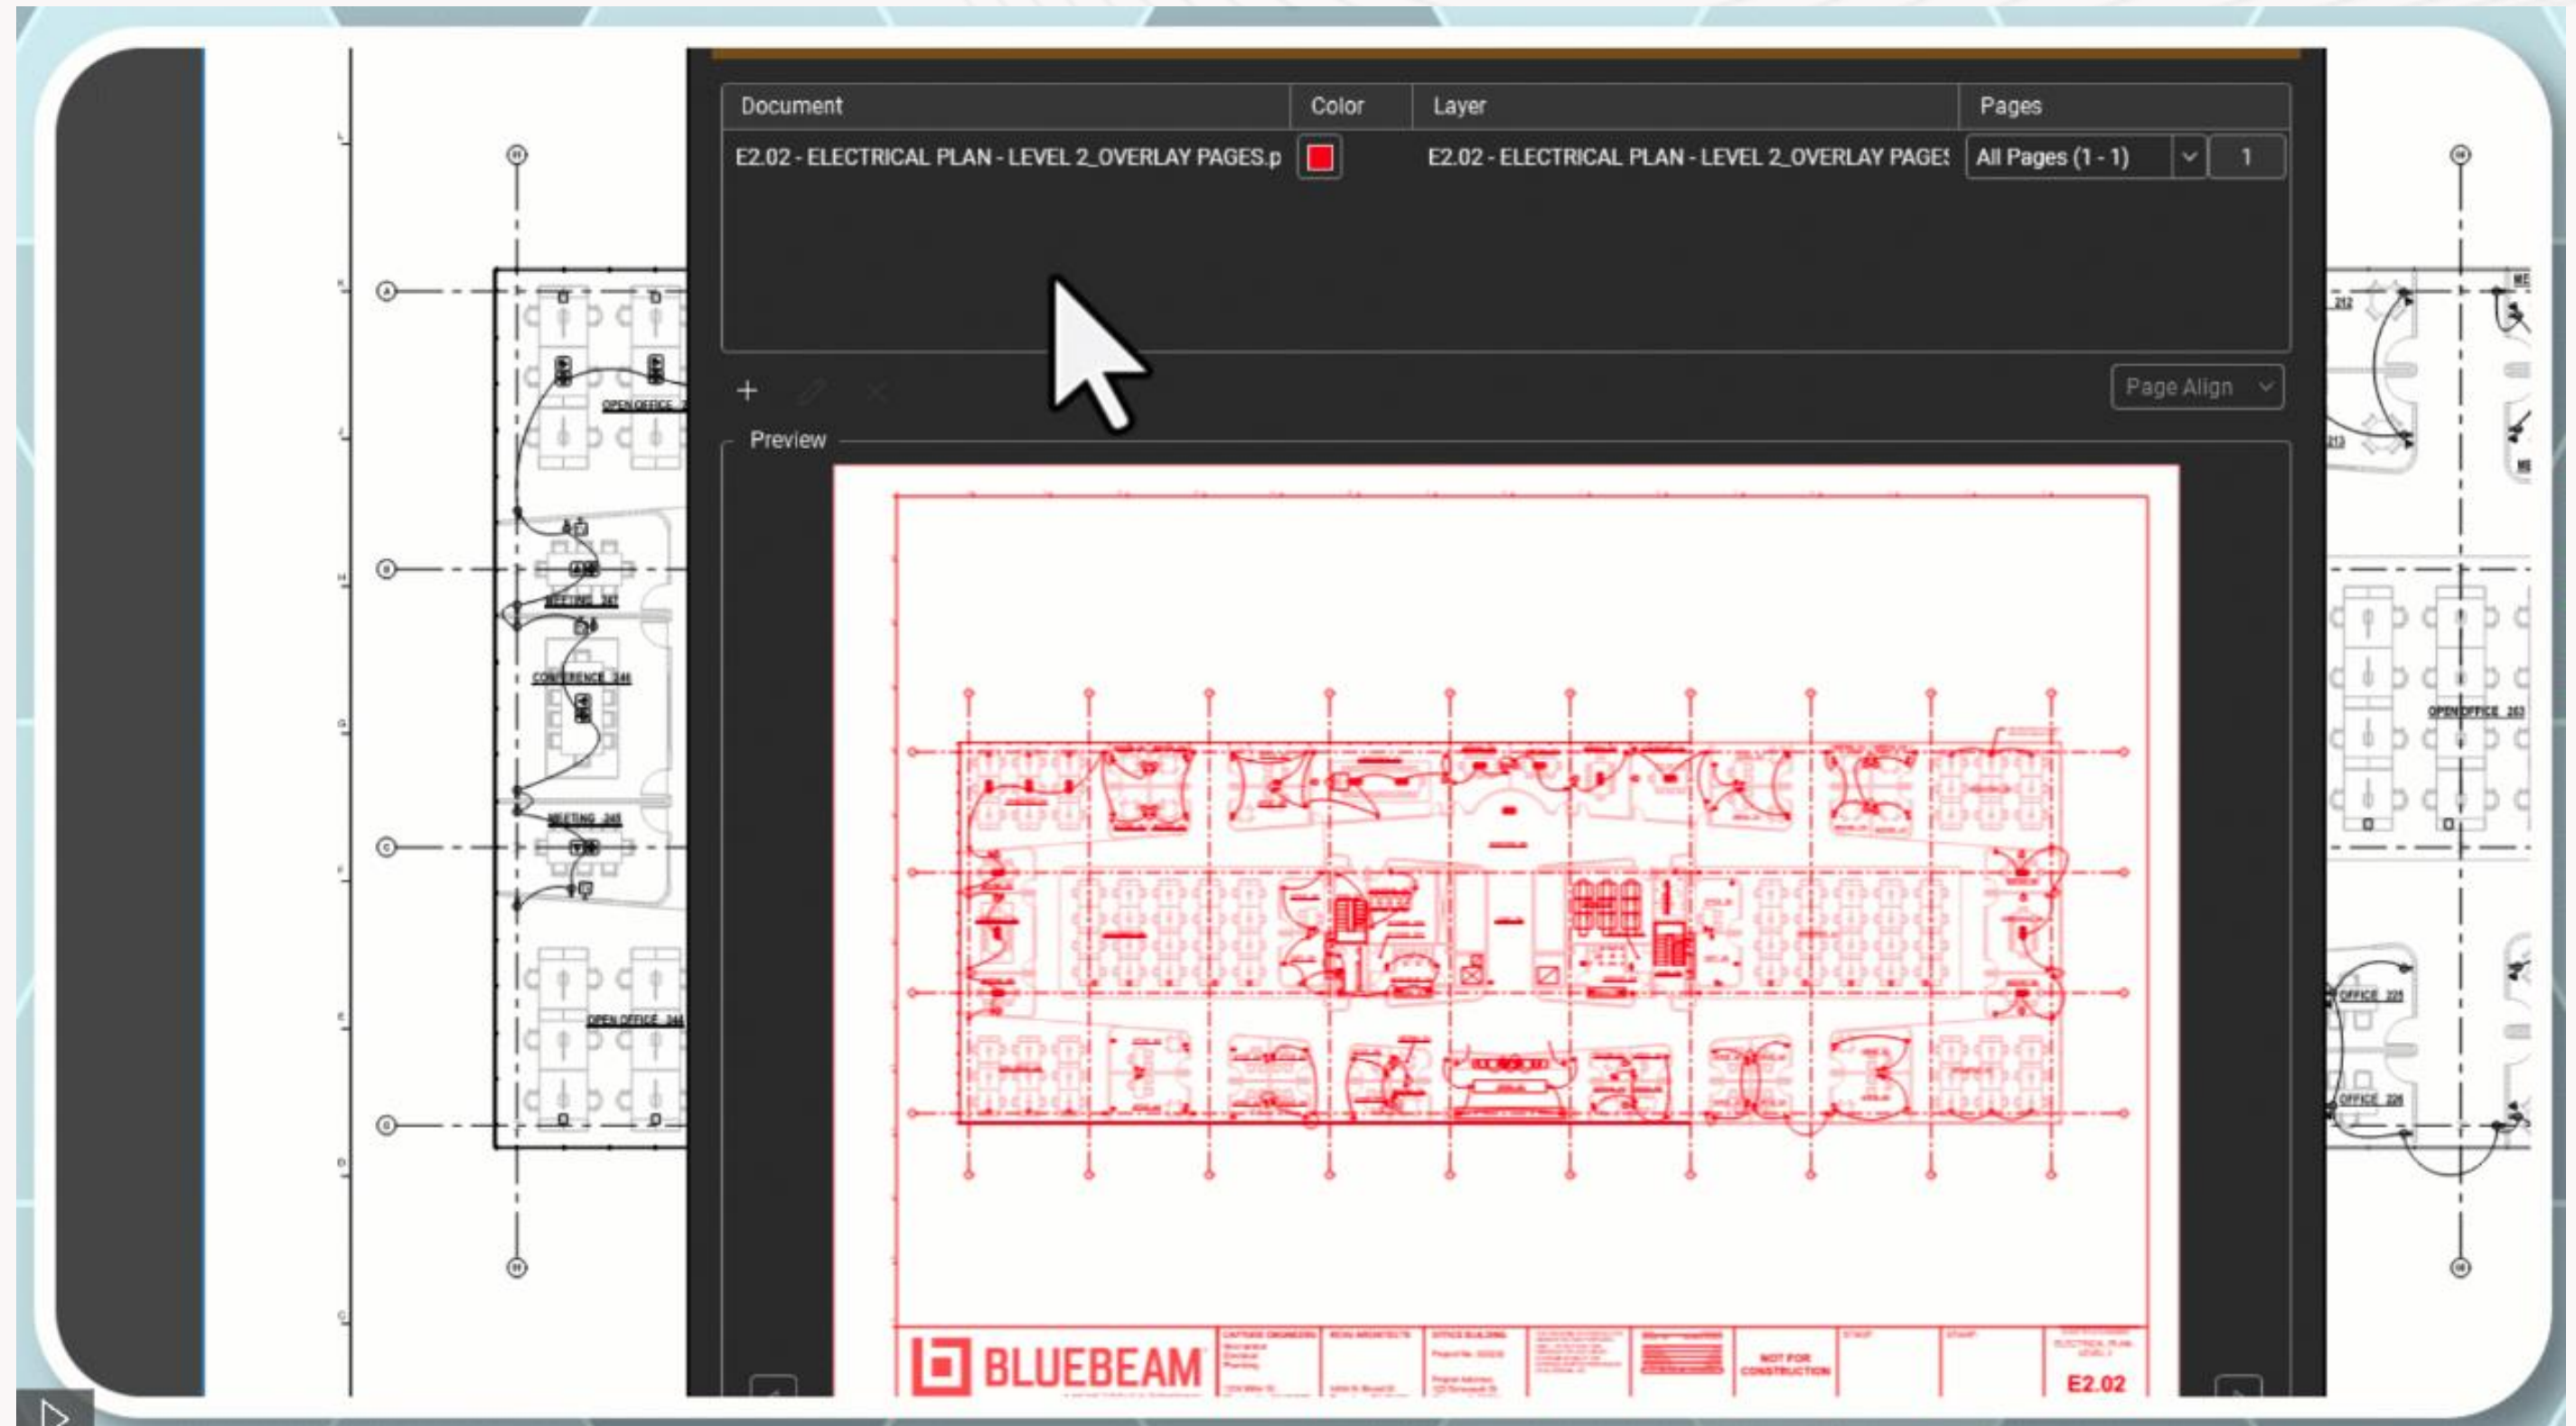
| Document | Color | Layer | Pages |
|---|---|---|---|
| E2.02 - ELECTRICAL PLAN - LEVEL 2_OVERLAY PAGES.p | | E2.02 - ELECTRICAL PLAN - LEVEL 2_OVERLAY PAGE! | All Pages (1 - 1) 1 |

+

Page Align

Preview

OPEN OFFICE

MEETING

CONFERENCE

MEETING

OPEN OFFICE

OPEN OFFICE

OFFICE

OFFICE

BLUEBEAM

NOT FOR CONSTRUCTION

E2.02